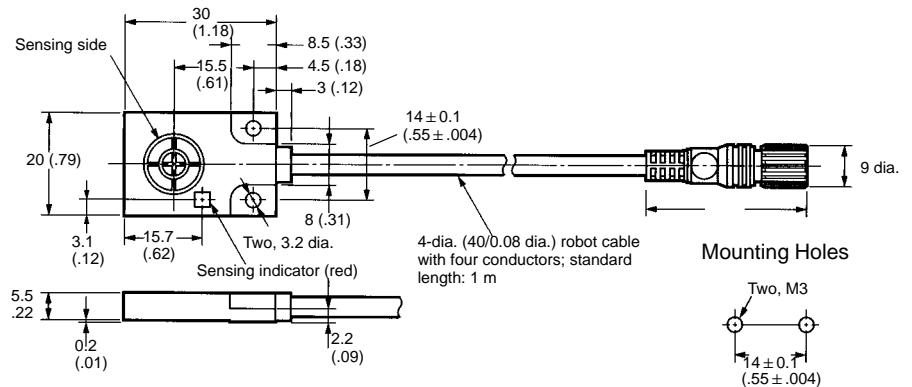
30
(1.18)

Sensing side

15.5
(.61)

8.5 (.33)

4.5 (.18)

3 (.12)

$14 \pm 0.1$
$(.55 \pm .004)$

20 (.79)

9 dia.

3.1
(.12)

15.7
(.62)

8 (.31)

Two, 3.2 dia.

Sensing indicator (red)

4-dia. (40/0.08 dia.) robot cable with four conductors; standard length: 1 m

Mounting Holes

Two, M3

5.5
.22

0.2
(.01)

2.2
(.09)

$14 \pm 0.1$
$(.55 \pm .004)$